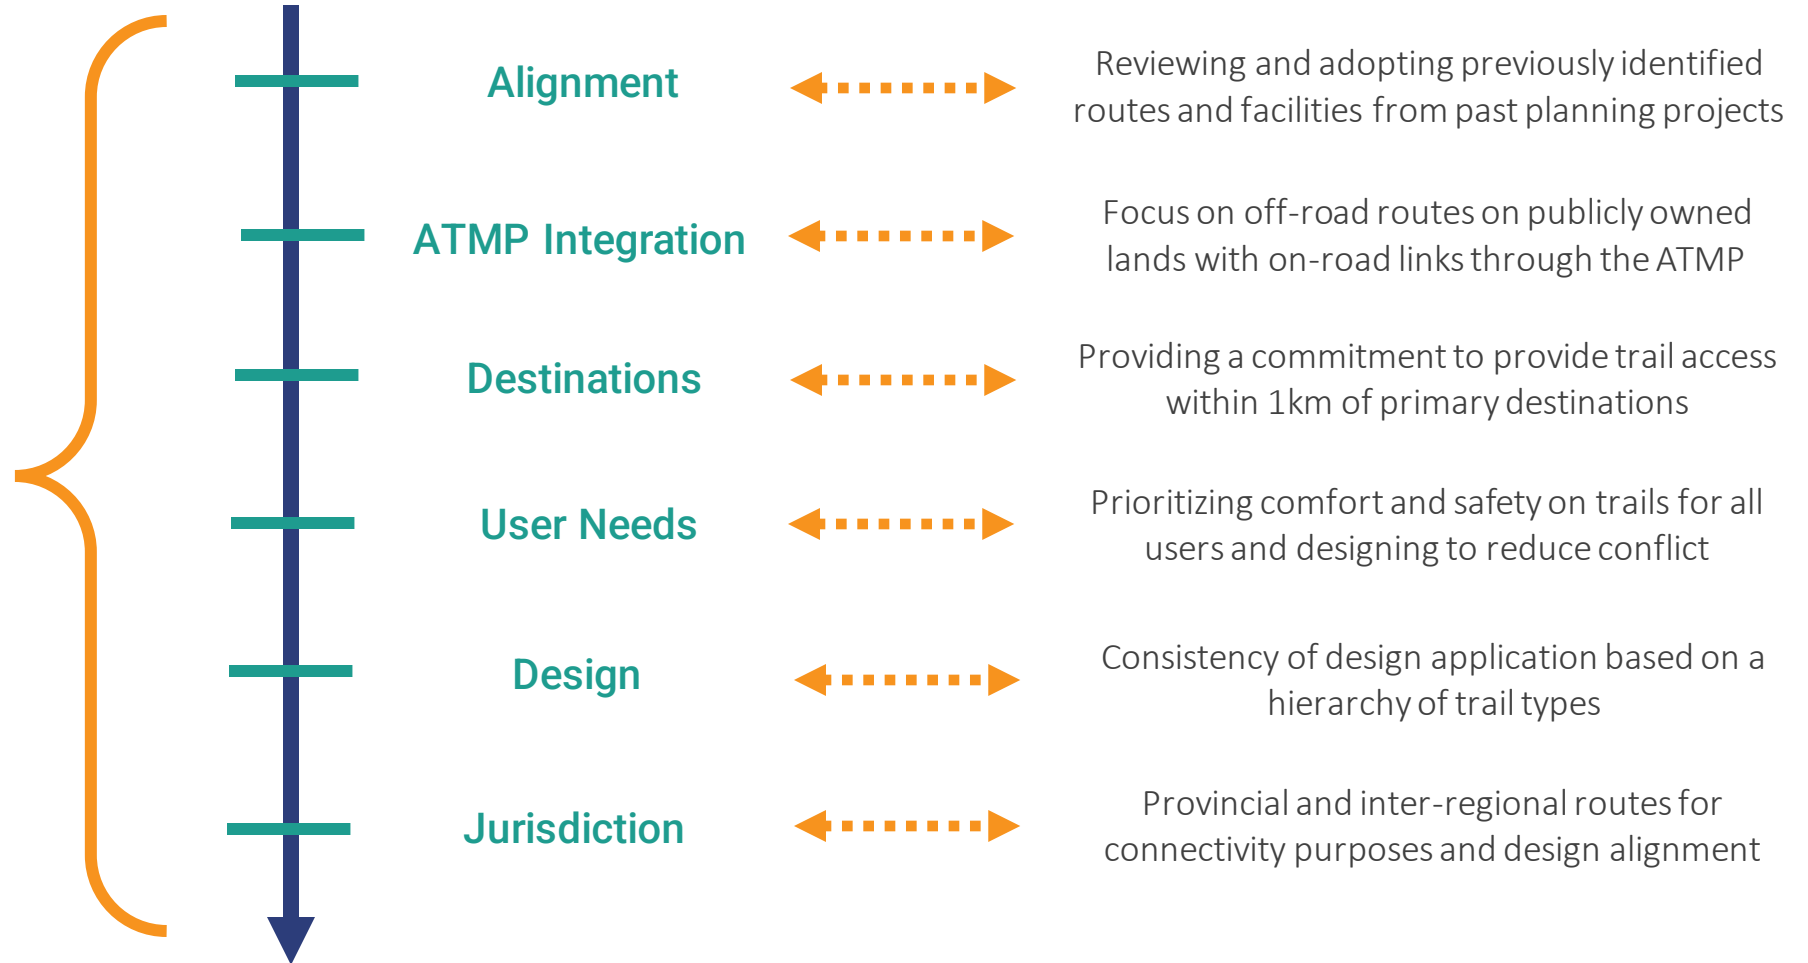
Alignment

Reviewing and adopting previously identified routes and facilities from past planning projects

ATMP Integration

Focus on off-road routes on publicly owned lands with on-road links through the ATMP

Destinations

Providing a commitment to provide trail access within 1km of primary destinations

User Needs

Prioritizing comfort and safety on trails for all users and designing to reduce conflict

Design

Consistency of design application based on a hierarchy of trail types

Jurisdiction

Provincial and inter-regional routes for connectivity purposes and design alignment